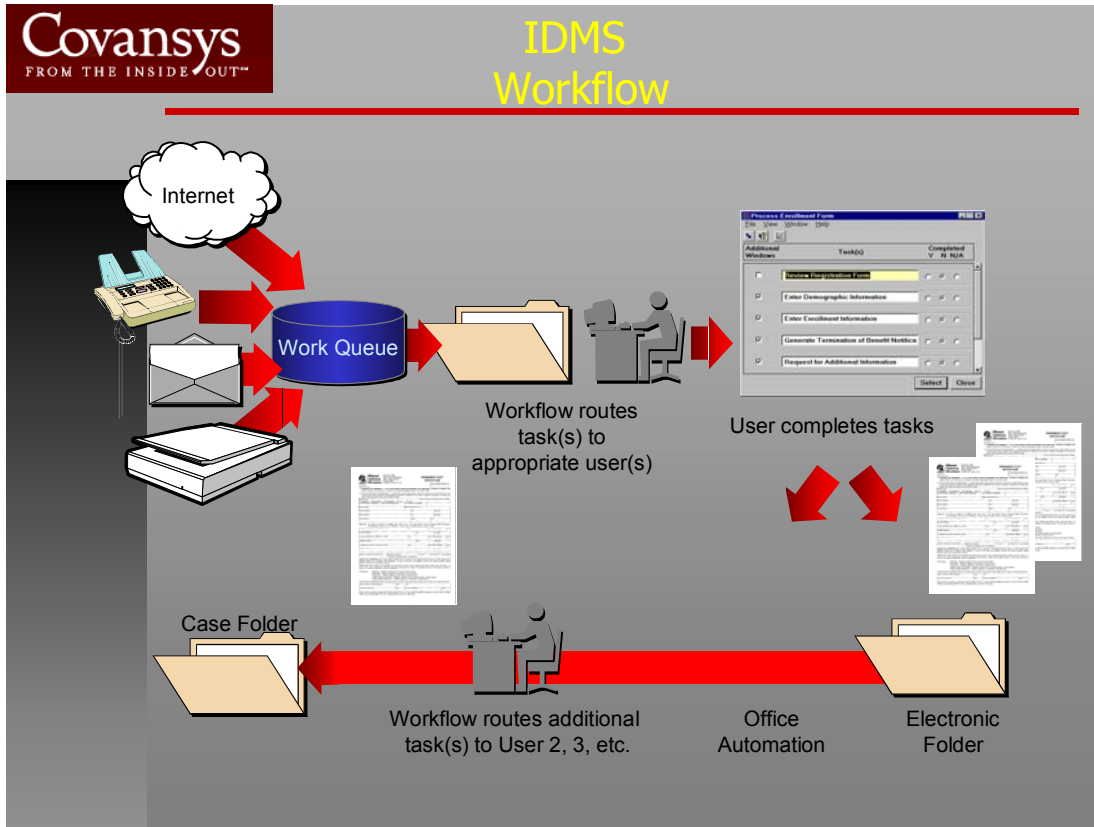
Covansys
FROM THE INSIDE OUT™

IDMS
Workflow

Internet

Work Queue

Workflow routes task(s) to appropriate user(s)

Process Enrollment Form
File View Window Help

| Additional Windows | Task(s) | Completed Y N N/A |
|---|---|---|
| | Review Registration Form | |
| | Enter Demographic Information | |
| | Enter Enrollment Information | |
| | Generate Termination of Benefit Notifica | |
| | Request for Additional Information | |

Select Close

User completes tasks

Case Folder

Workflow routes additional task(s) to User 2, 3, etc.

Office Automation

Electronic Folder